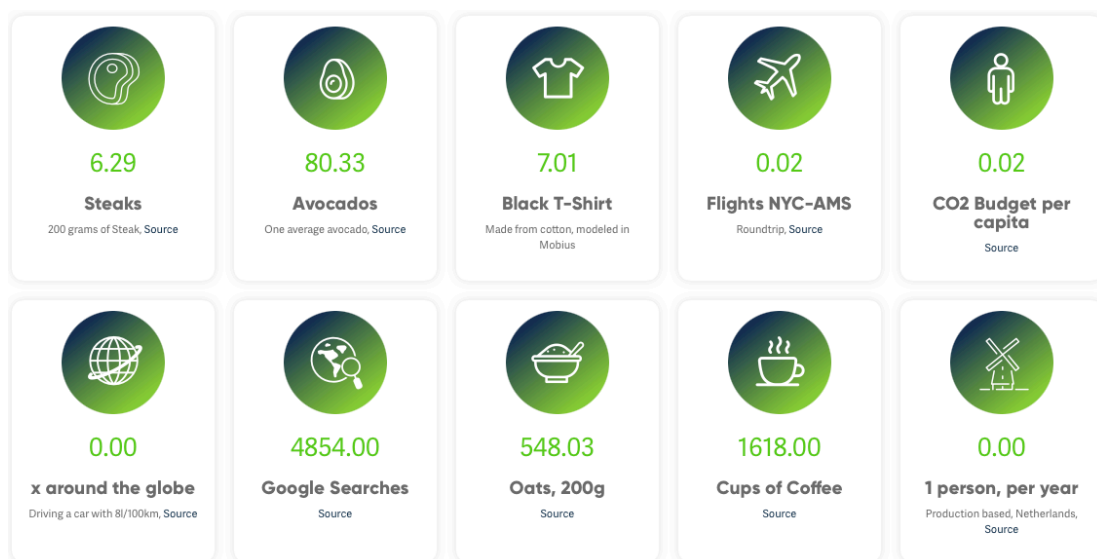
6.29

Steaks

200 grams of Steak, Source

80.33

Avocados

One average avocado, Source

7.01

Black T-Shirt

Made from cotton, modeled in Mobius

0.02

Flights NYC-AMS

Roundtrip, Source

0.02

CO2 Budget per capita

Source

0.00

x around the globe

Driving a car with 8l/100km, Source

4854.00

Google Searches

Source

548.03

Oats, 200g

Source

1618.00

Cups of Coffee

Source

0.00

1 person, per year

Production based, Netherlands, Source